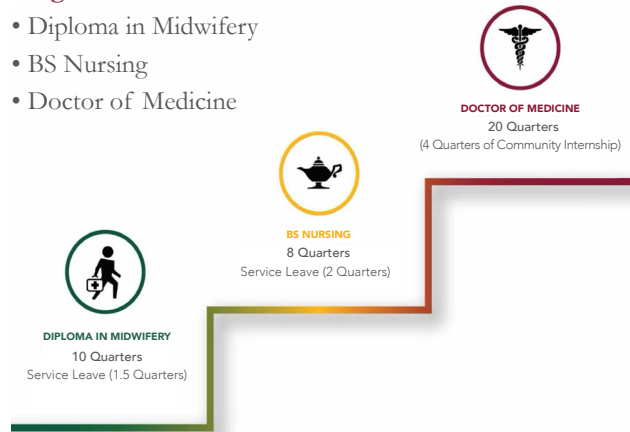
• Diploma in Midwifery
• BS Nursing
• Doctor of Medicine

DOCTOR OF MEDICINE
20 Quarters
(4 Quarters of Community Internship)

BS NURSING
8 Quarters
Service Leave (2 Quarters)

DIPLOMA IN MIDWIFERY
10 Quarters
Service Leave (1.5 Quarters)